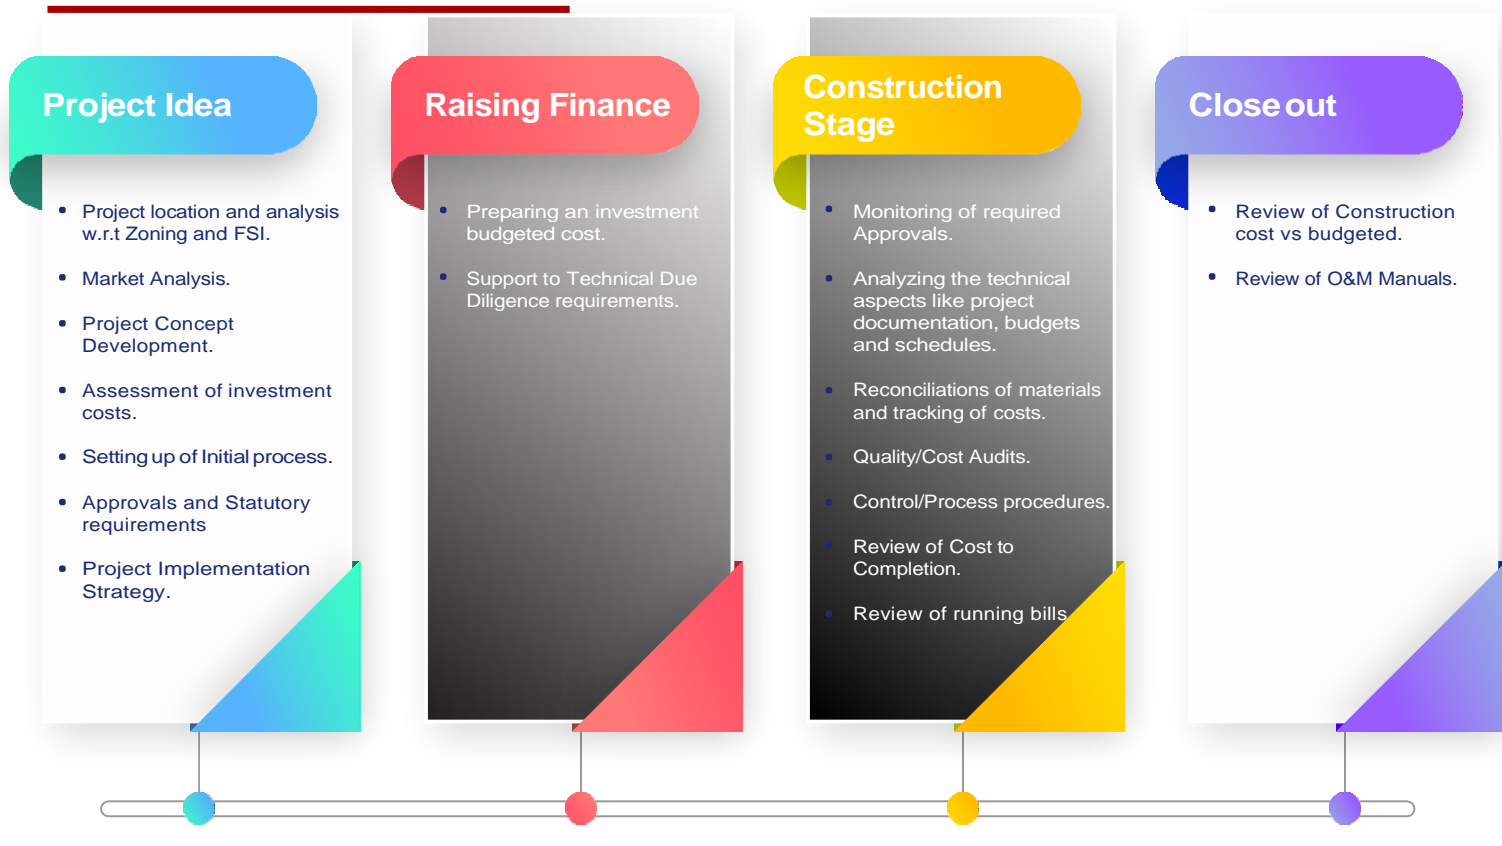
Project Idea

- Project location and analysis w.r.t Zoning and FSI.
- Market Analysis.
- Project Concept Development.
- Assessment of investment costs.
- Setting up of Initial process.
- Approvals and Statutory requirements
- Project Implementation Strategy.

Raising Finance

- Preparing an investment budgeted cost.
- Support to Technical Due Diligence requirements.

Construction Stage

- Monitoring of required Approvals.
- Analyzing the technical aspects like project documentation, budgets and schedules.
- Reconciliations of materials and tracking of costs.
- Quality/Cost Audits.
- Control/Process procedures.
- Review of Cost to Completion.
- Review of running bills

Close out

- Review of Construction cost vs budgeted.
- Review of O&M Manuals.